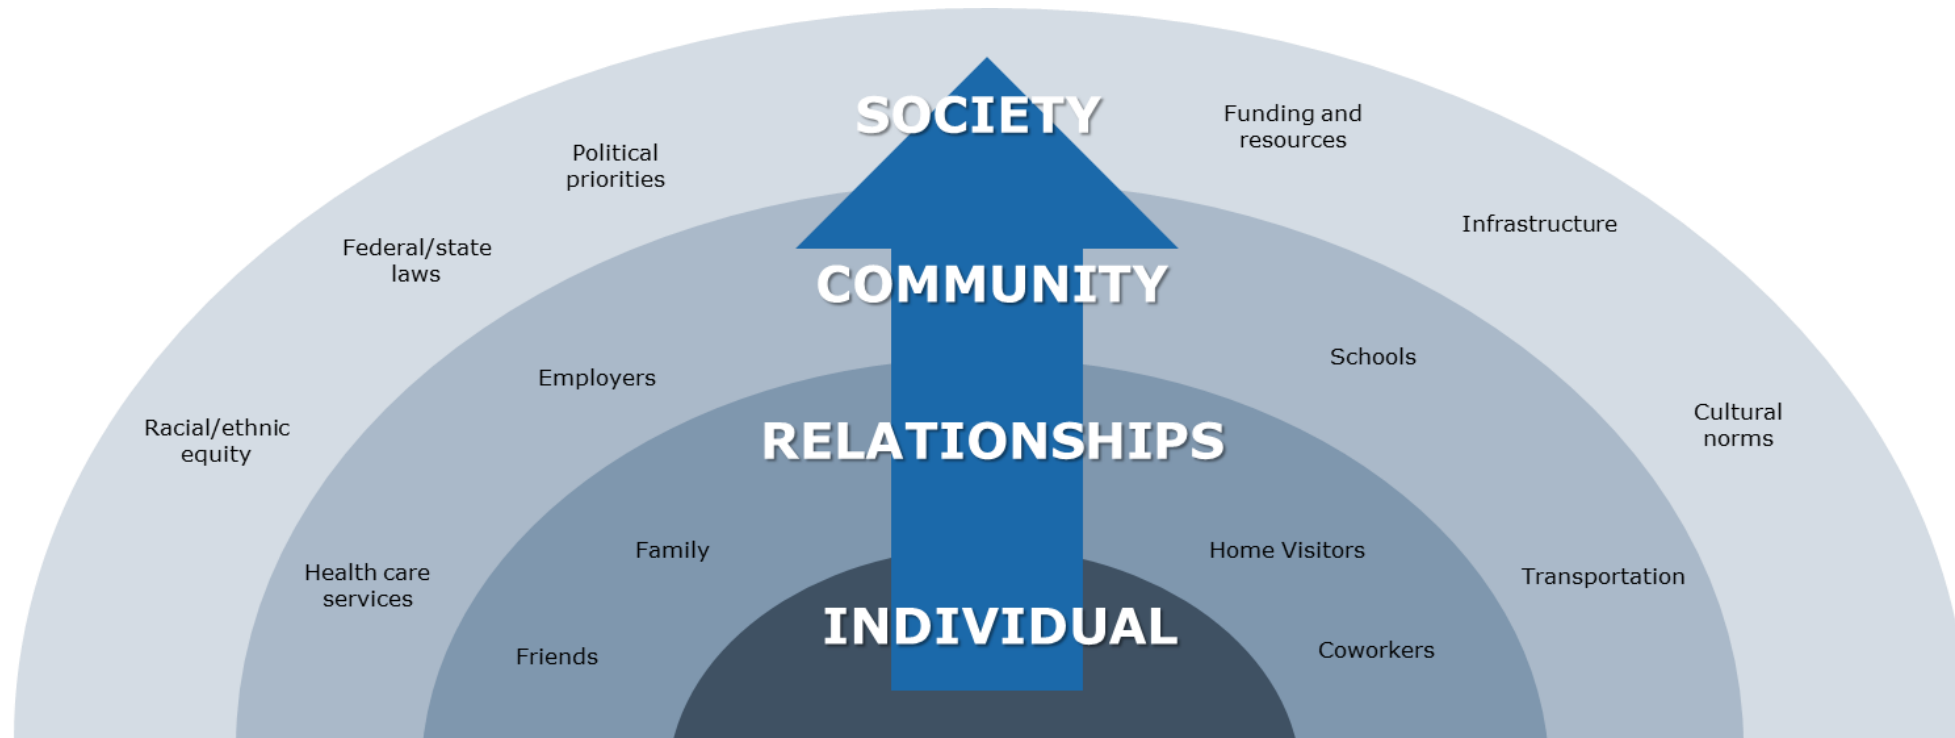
SOCIETY

Political priorities

Funding and resources

Federal/state laws

Infrastructure

COMMUNITY

Employers

Schools

Racial/ethnic equity

Cultural norms

RELATIONSHIPS

Family

Home Visitors

Health care services

Transportation

INDIVIDUAL

Friends

Coworkers